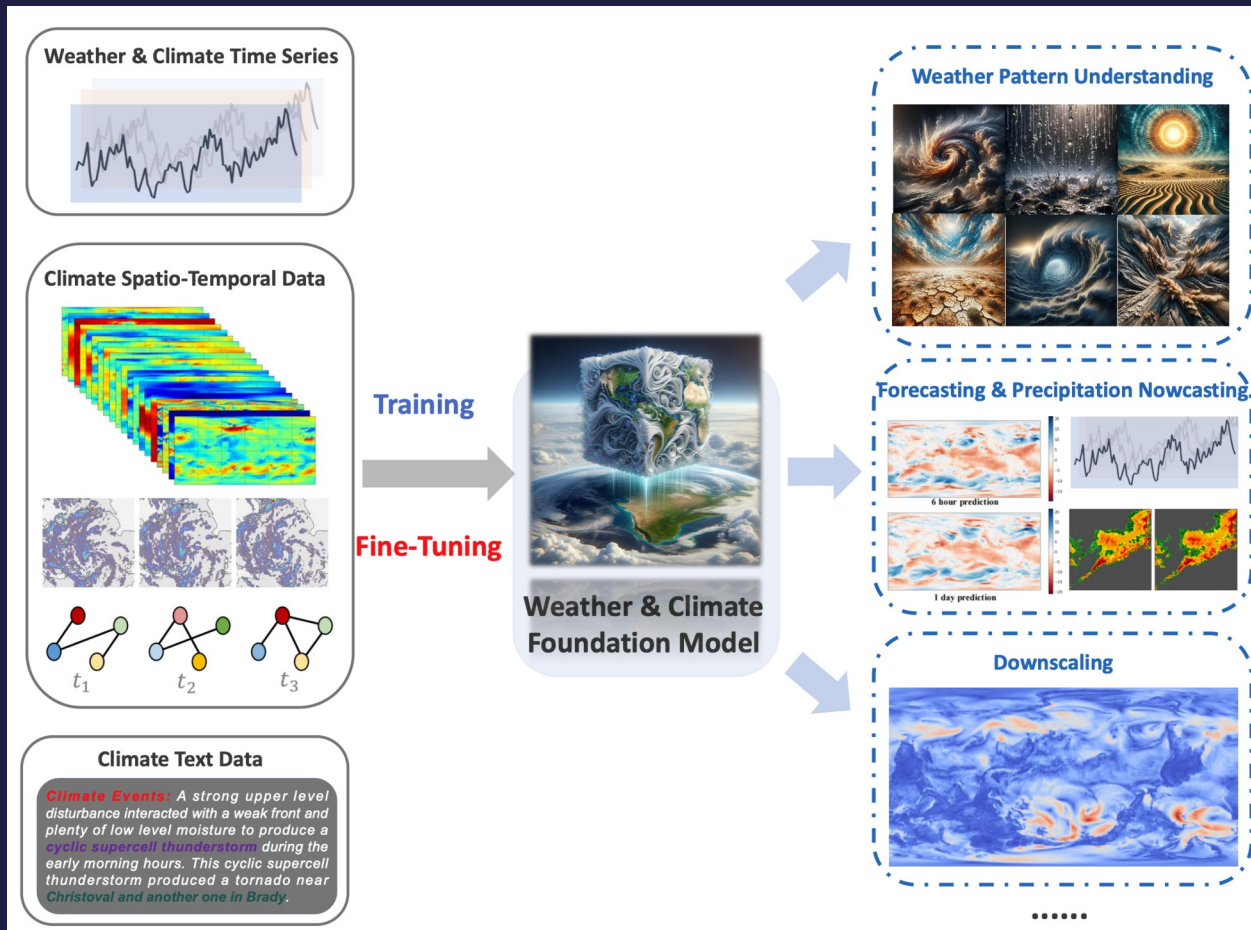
Weather & Climate Time Series

Climate Spatio-Temporal Data

$t_1$ $t_2$ $t_3$

Climate Text Data

Climate Events: A strong upper level disturbance interacted with a weak front and plenty of low level moisture to produce a cyclic supercell thunderstorm during the early morning hours. This cyclic supercell thunderstorm produced a tornado near Christoval and another one in Brady.

Training

Fine-Tuning

Weather & Climate Foundation Model

Weather Pattern Understanding

Forecasting & Precipitation Nowcasting

6 hour prediction

1 day prediction

Downscaling

......